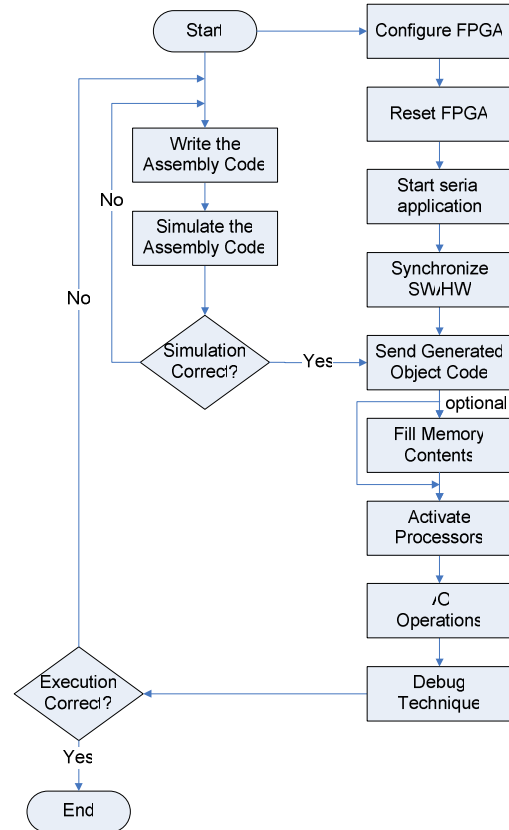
Start

Configure FPGA

Reset FPGA

Write the Assembly Code

No

Start seria application

Simulate the Assembly Code

Synchronize SW/HW

No

Simulation Correct?

Yes

Send Generated Object Code

optional

Fill Memory Contents

Activate Processors

/C Operations

Execution Correct?

Debug Technique

Yes

End